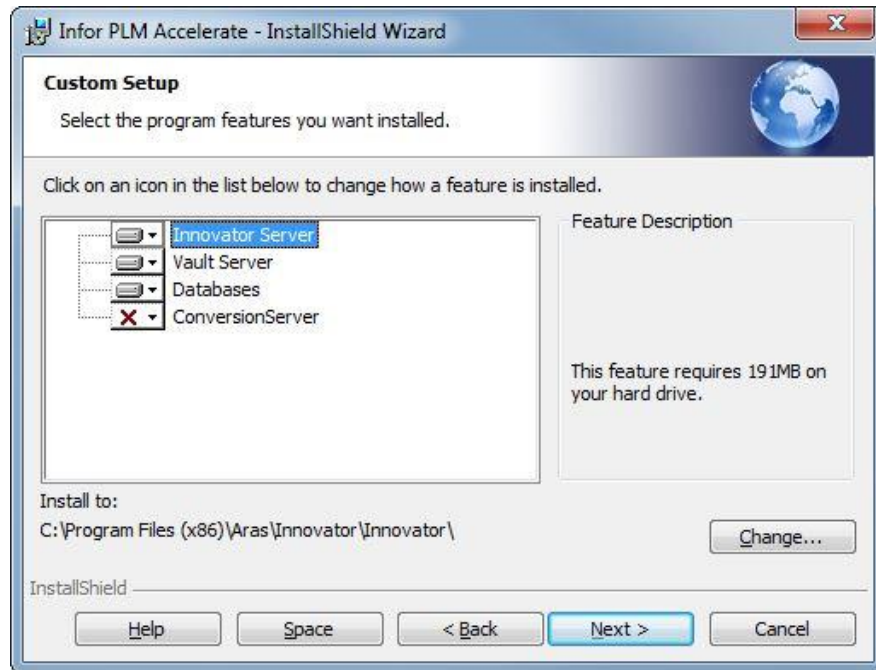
Infor PLM Accelerate - InstallShield Wizard

Custom Setup

Select the program features you want installed.

Click on an icon in the list below to change how a feature is installed.

Innovator Server
Vault Server
Databases
ConversionServer

Feature Description

This feature requires 191MB on your hard drive.

Install to:
C:\Program Files (x86)\Aras\Innovator\Innovator\

Change...

InstallShield

Help
Space
< Back
Next >
Cancel